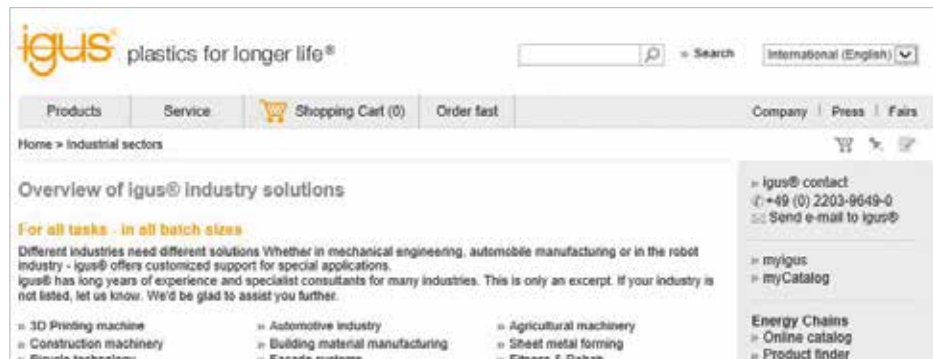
igus® plastics for longer life®

» Search

International (English)

Products | Service | Shopping Cart (0) | Order fast

Company | Press | Fairs

Home > Industrial sectors

Overview of igus® industry solutions

For all tasks - in all batch sizes

Different industries need different solutions Whether in mechanical engineering, automobile manufacturing or in the robot industry - igus® offers customized support for special applications.
igus® has long years of experience and specialist consultants for many industries. This is only an excerpt. If your industry is not listed, let us know. We'd be glad to assist you further.

» 3D Printing machine
» Construction machinery
» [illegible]

» Automotive industry
» Building material manufacturing
» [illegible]

» Agricultural machinery
» Sheet metal forming
» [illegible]

» igus® contact
+49 (0) 2203-9649-0
Send e-mail to igus®

» myigus
» myCatalog

Energy Chains
» Online catalog
» Product finder